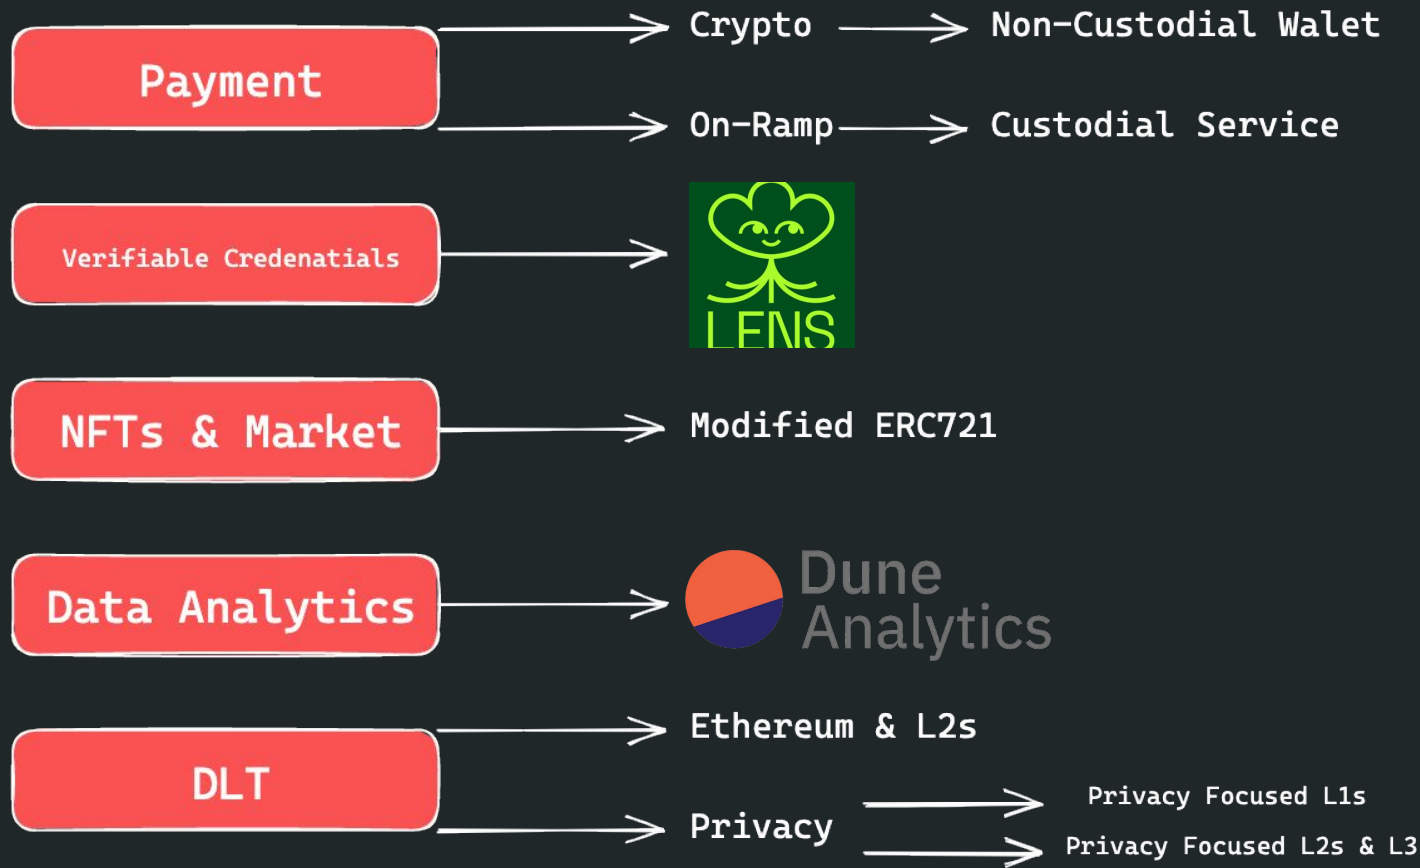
Payment

Crypto

Non-Custodial Walet

On-Ramp

Custodial Service

Verifiable Credenatials

LENS

NFTs & Market

Modified ERC721

Data Analytics

Dune Analytics

DLT

Ethereum & L2s

Privacy

Privacy Focused L1s

Privacy Focused L2s & L3